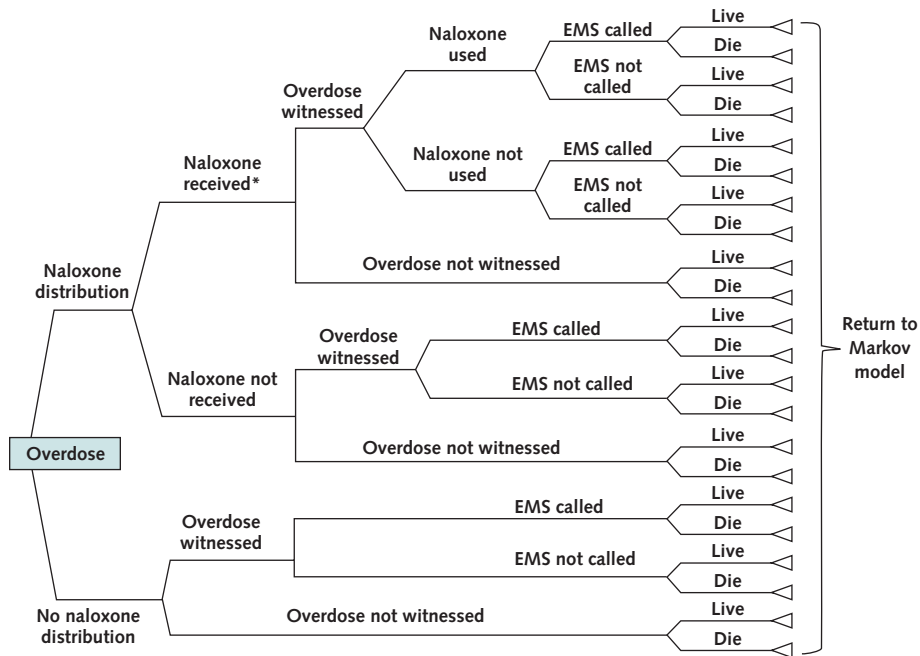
Overdose

Naloxone distribution

Naloxone received*

Overdose witnessed

Naloxone used

EMS called

Live

Die

EMS not called

Live

Die

Naloxone not used

EMS called

Live

Die

EMS not called

Live

Die

Overdose not witnessed

Live

Die

Naloxone not received

Overdose witnessed

EMS called

Live

Die

EMS not called

Live

Die

Overdose not witnessed

Live

Die

No naloxone distribution

Overdose witnessed

EMS called

Live

Die

EMS not called

Live

Die

Overdose not witnessed

Live

Die

Return to Markov model